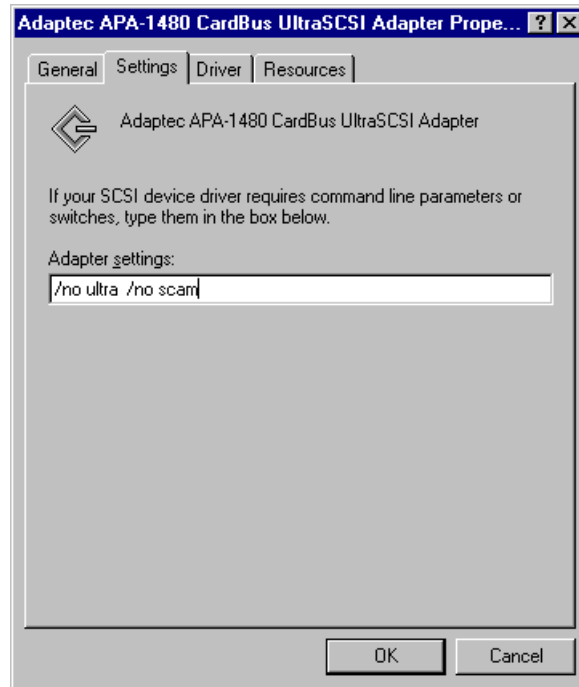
Adaptec APA-1480 CardBus UltraSCSI Adapter Prope... ? X

General | Settings | Driver | Resources

Adaptec APA-1480 CardBus UltraSCSI Adapter

If your SCSI device driver requires command line parameters or switches, type them in the box below.

Adapter settings:

/no ultra /no scam

OK | Cancel